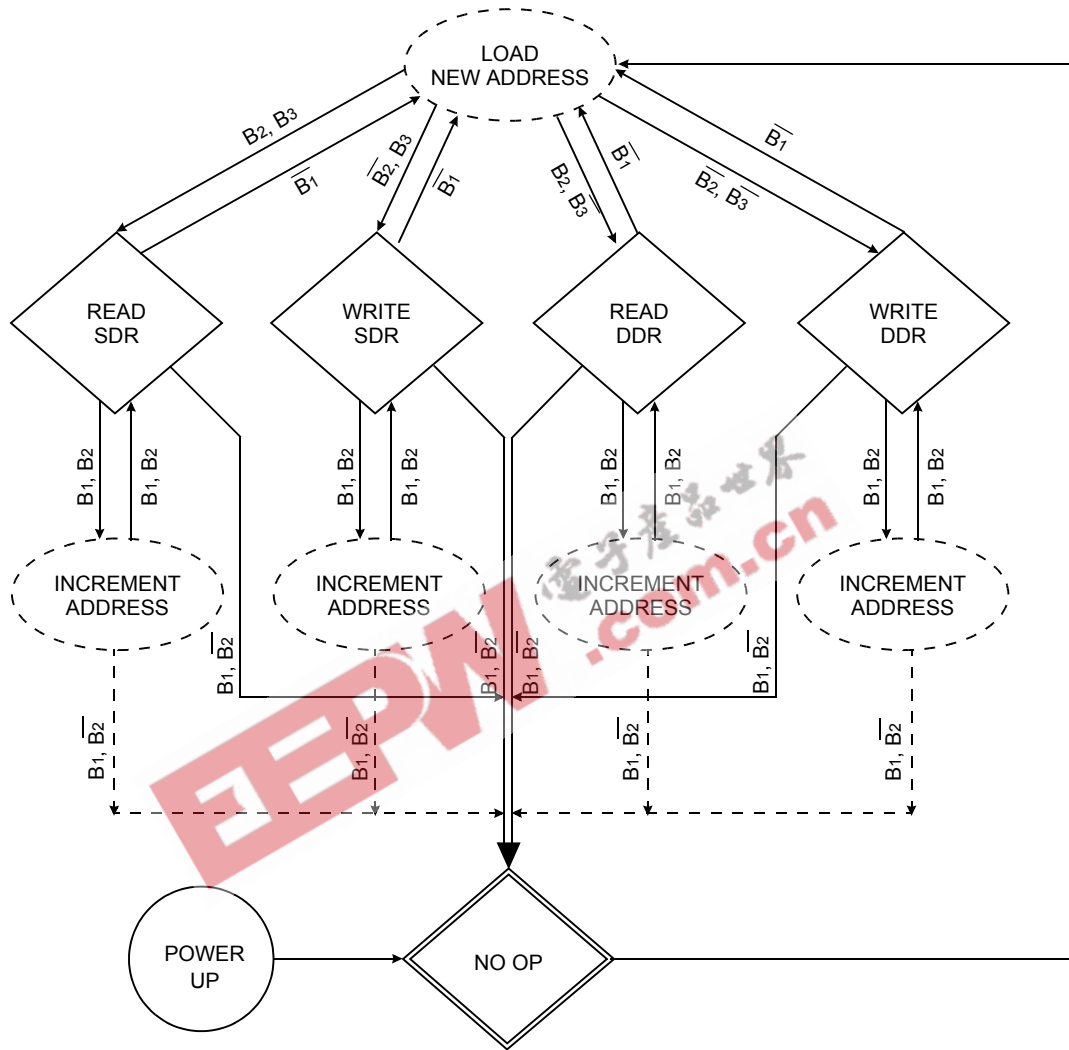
LOAD NEW ADDRESS

$B_2, B_3$
$\overline{B_1}$
$\overline{B_2}, B_3$
$\overline{B_1}$
$B_2, \overline{B_3}$
$\overline{B_1}$
$\overline{B_1}$
$\overline{B_2}, \overline{B_3}$

READ SDR
WRITE SDR
READ DDR
WRITE DDR

$B_1, B_2$
$B_1, B_2$
$B_1, B_2$
$B_1, B_2$
$B_1, B_2$
$B_1, B_2$
$B_1, B_2$
$B_1, B_2$

INCREMENT ADDRESS
INCREMENT ADDRESS
INCREMENT ADDRESS
INCREMENT ADDRESS

$B_1, \overline{B_2}$
$B_1, \overline{B_2}$
$B_1, \overline{B_2}$
$B_1, \overline{B_2}$
$B_1, \overline{B_2}$
$B_1, \overline{B_2}$
$B_1, \overline{B_2}$
$B_1, \overline{B_2}$

POWER UP
NO OP

EEPW
电子产品世界
.com.cn